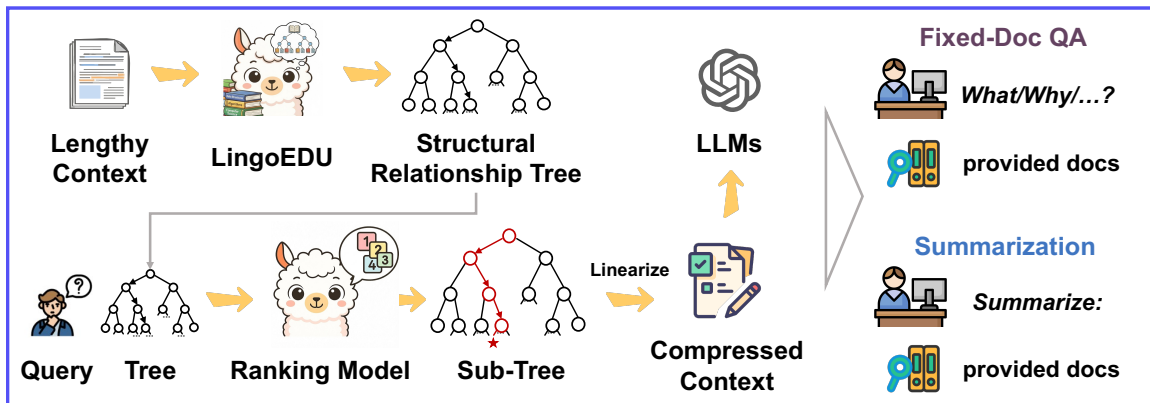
Lengthy Context

LingoEDU

Structural Relationship Tree

LLMs

Fixed-Doc QA

What/Why/…?

provided docs

Query

Tree

Ranking Model

1 2 ? 4 3

Sub-Tree

Linearize

Compressed Context

Summarization

Summarize:

provided docs